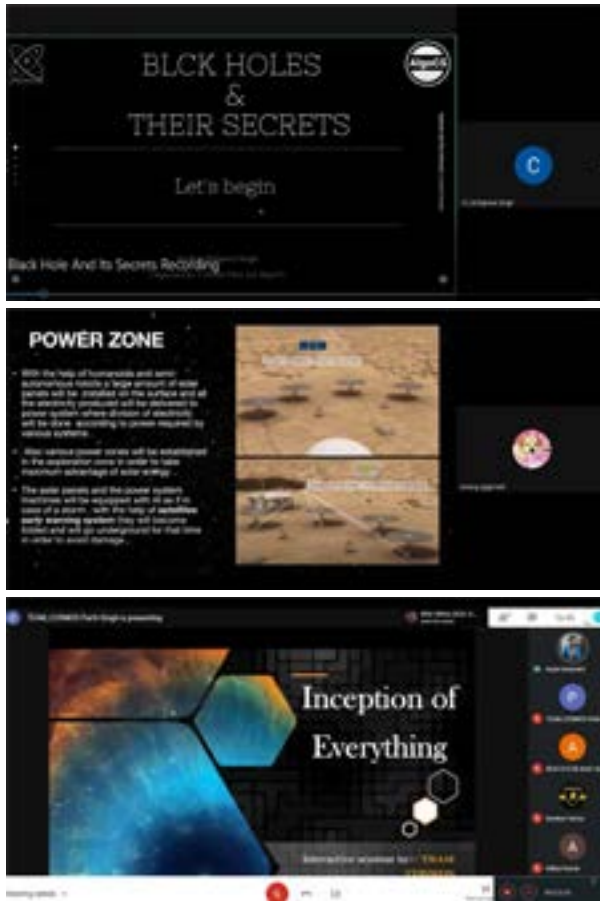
BLCK HOLES
&
THEIR SECRETS

Let's begin

Black Hole And Its Secrets Recording

C

POWER ZONE

With the help of humanoids and semi-autonomous robots a large amount of solar panels will be installed on the surface and all the electricity produced will be delivered to power system where division of electricity will be done according to power required by various systems.

Also various power zones will be established in the exploration zone in order to take maximum advantage of solar energy.

The solar panels and the power system machinery will be equipped with AI so that in case of a storm, with the help of satellites early warning system they will become folded and will go underground for that time in order to avoid damage.

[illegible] is presenting

Inception of Everything

Interactive session by : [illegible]

P

A

A